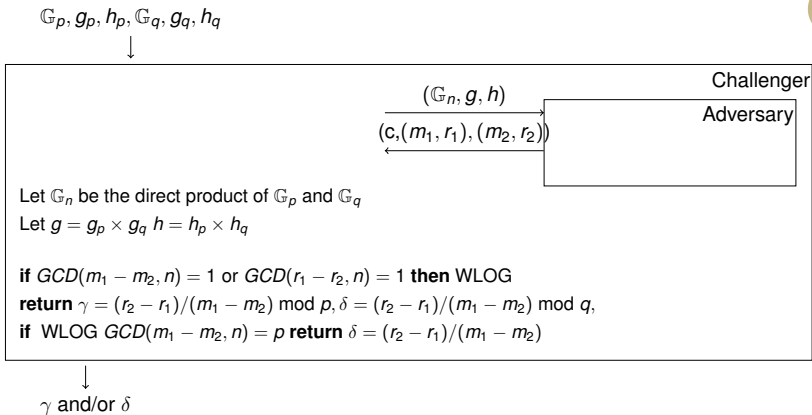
$\mathbb{G}_p, g_p, h_p, \mathbb{G}_q, g_q, h_q$

↓

Challenger

$(\mathbb{G}_n, g, h)$

Adversary

(c,$(m_1, r_1), (m_2, r_2)$)

Let $\mathbb{G}_n$ be the direct product of $\mathbb{G}_p$ and $\mathbb{G}_q$
Let $g = g_p \times g_q$ $h = h_p \times h_q$

**if** $GCD(m_1 - m_2, n) = 1$ or $GCD(r_1 - r_2, n) = 1$ **then** WLOG
**return** $\gamma = (r_2 - r_1)/(m_1 - m_2) \bmod p, \delta = (r_2 - r_1)/(m_1 - m_2) \bmod q$,
**if** WLOG $GCD(m_1 - m_2, n) = p$ **return** $\delta = (r_2 - r_1)/(m_1 - m_2)$

↓

$\gamma$ and/or $\delta$